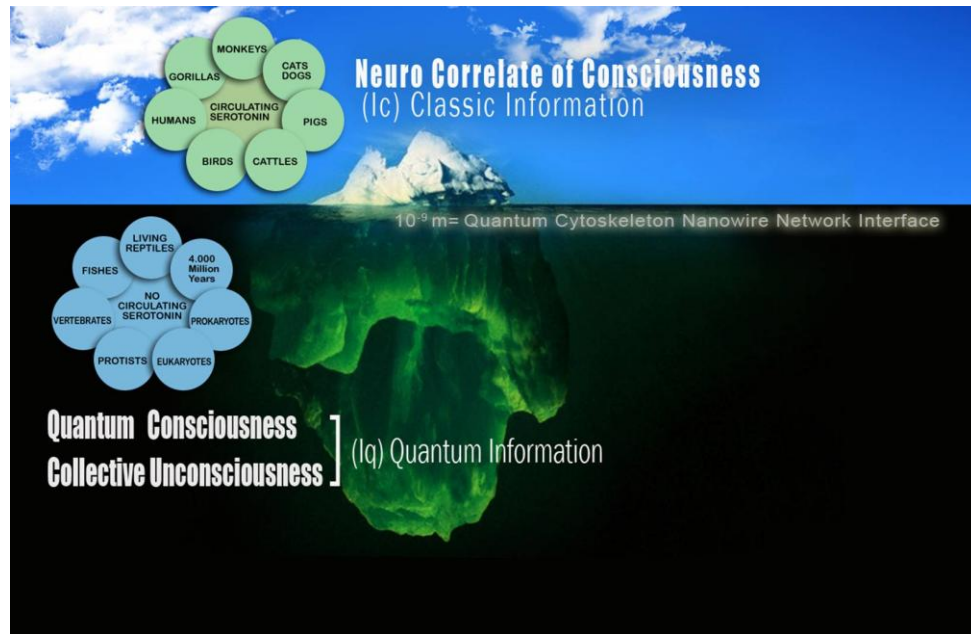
MONKEYS
GORILLAS
CATS DOGS
CIRCULATING SEROTONIN
HUMANS
PIGS
BIRDS
CATTLES

Neuro Correlate of Consciousness
(Ic) Classic Information

$10^{-9}$ m= Quantum Cytoskeleton Nanowire Network Interface

LIVING REPTILES
FISHES
4.000 Million Years
NO CIRCULATING SEROTONIN
VERTEBRATES
PROKARYOTES
PROTISTS
EUKARYOTES

Quantum Consciousness
Collective Unconsciousness
(Iq) Quantum Information